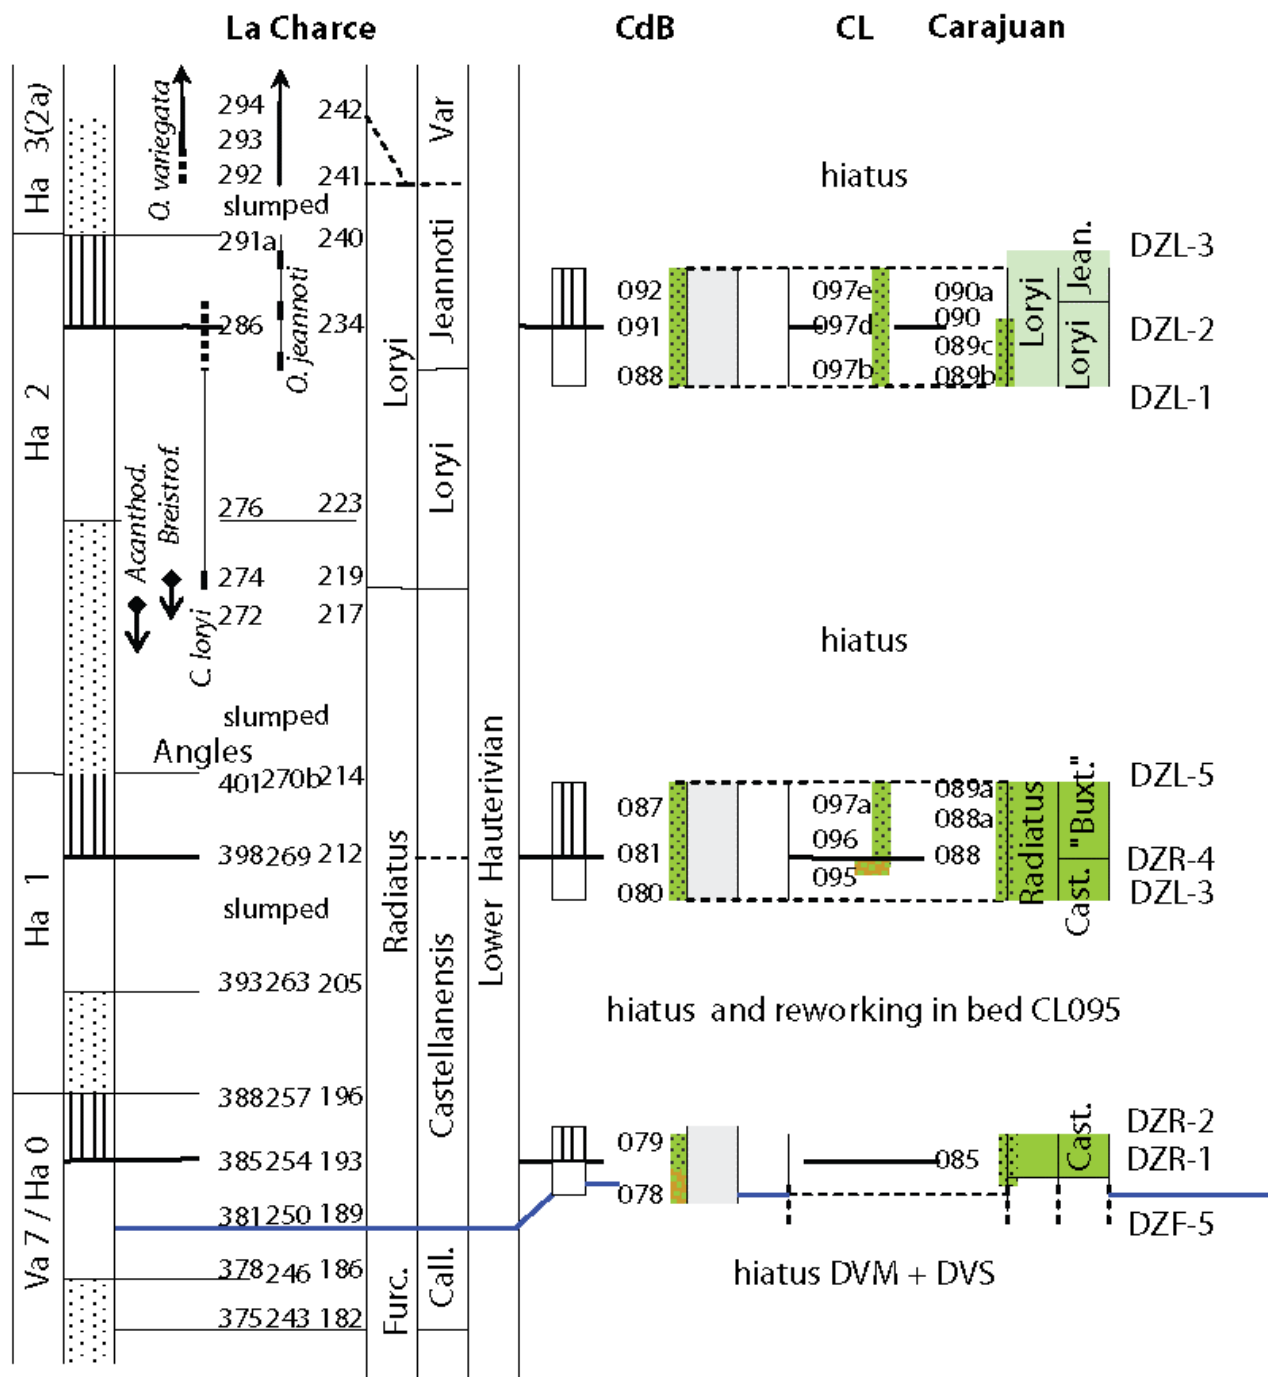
La Charce CdB CL Carajuan

Ha 3(2a)
O. variegata
294 293 292
242 241
Var
slumped
hiatus

291a 240
Jeannoti
DZL-3
Jean.
092 097e 090a
286 234
091 097d 090
Loryi
DZL-2
O. jeannoti
089c
Loryi
088 097b 089b
DZL-1

Ha 2
Acanthod.
Breistrof.
276 223
Loryi
274 219
272 217
C. loryi
hiatus

slumped
Angles
401 270b 214
DZL-5
087 097a 089a
"Buxt."
088a
Radiatus
096
398 269 212
081 088
DZR-4
095
080
Cast.
DZL-3

Ha 1
slumped
Radiatus
Lower Hauterivian
393 263 205
Castellanensis
hiatus and reworking in bed CL095

388 257 196
079
Cast.
DZR-2
385 254 193
085
DZR-1
078
381 250 189
DZF-5
Va 7 / Ha 0
378 246 186
hiatus DVM + DVS
375 243 182
Furc.
Call.